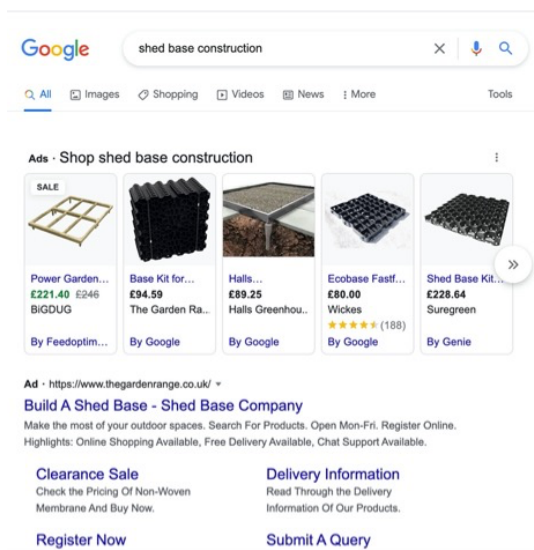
Google
shed base construction

All Images Shopping Videos News More Tools

Ads · Shop shed base construction

SALE

Power Garden...
£221.40 £246
BiGDUG
By Feedoptim...

Base Kit for...
£94.59
The Garden Ra...
By Google

Halls...
£89.25
Halls Greenhou...
By Google

Ecobase Fastf...
£80.00
Wickes
★★★★★ (188)
By Google

Shed Base Kit...
£228.64
Suregreen
By Genie

Ad · https://www.thegardenrange.co.uk/

Build A Shed Base - Shed Base Company

Make the most of your outdoor spaces. Search For Products. Open Mon-Fri. Register Online. Highlights: Online Shopping Available, Free Delivery Available, Chat Support Available.

Clearance Sale
Check the Pricing Of Non-Woven Membrane And Buy Now.

Delivery Information
Read Through the Delivery Information Of Our Products.

Register Now

Submit A Query